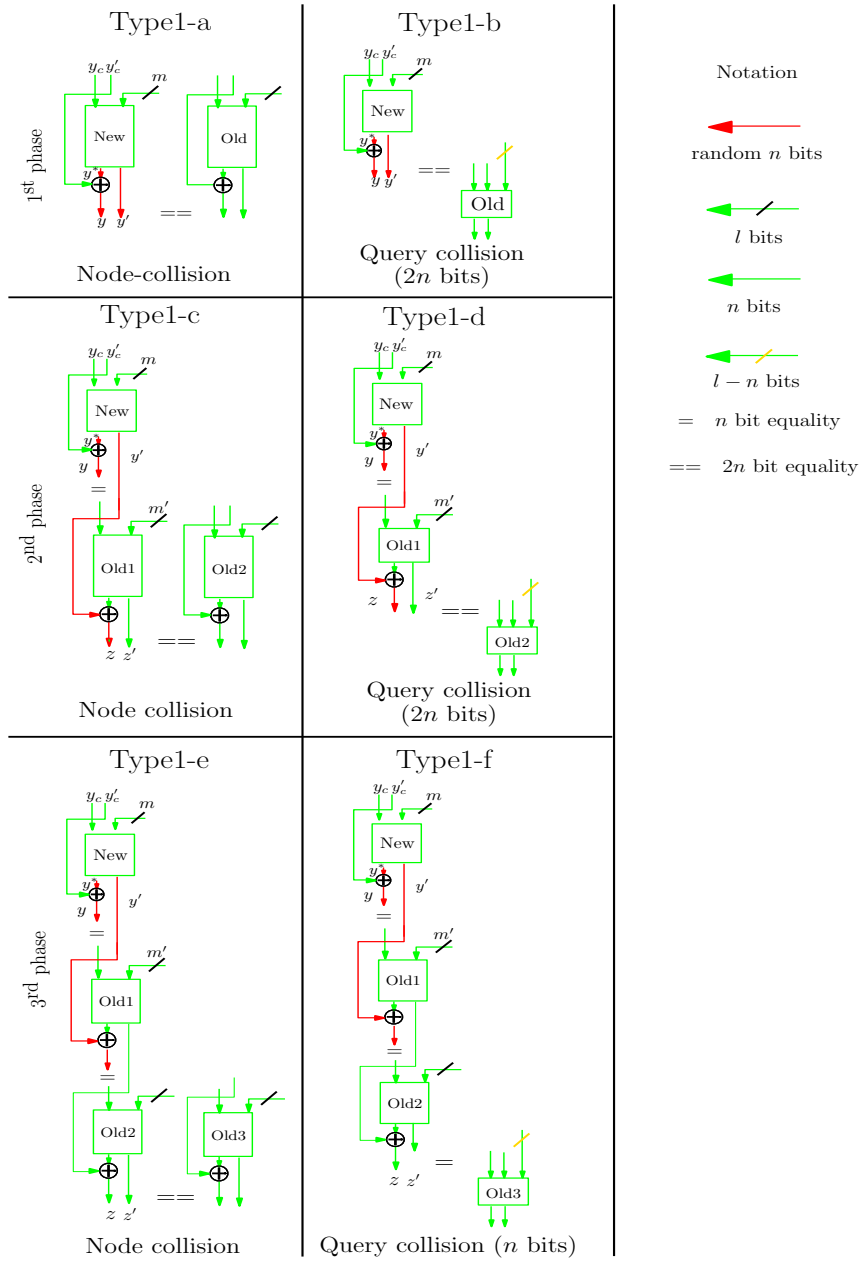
Type1-a

1st phase

$y_c$ $y'_c$ $m$

New

$y^*$

$y$ $y'$

==

Old

Node-collision

Type1-b

$y_c$ $y'_c$ $m$

New

$y^*$

$y$ $y'$

==

Old

Query collision ($2n$ bits)

Notation

random $n$ bits

$l$ bits

$n$ bits

$l-n$ bits

= $n$ bit equality

== $2n$ bit equality

Type1-c

2nd phase

$y_c$ $y'_c$ $m$

New

$y^*$

$y$ $y'$

=

$m'$

Old1

Old2

$z$ $z'$

==

Node collision

Type1-d

$y_c$ $y'_c$ $m$

New

$y^*$

$y$ $y'$

=

$m'$

Old1

$z$ $z'$

==

Old2

Query collision ($2n$ bits)

Type1-e

3rd phase

$y_c$ $y'_c$ $m$

New

$y^*$

$y$ $y'$

=

$m'$

Old1

=

Old2

Old3

$z$ $z'$

==

Node collision

Type1-f

$y_c$ $y'_c$ $m$

New

$y^*$

$y$ $y'$

=

$m'$

Old1

=

Old2

$z$ $z'$

=

Old3

Query collision ($n$ bits)